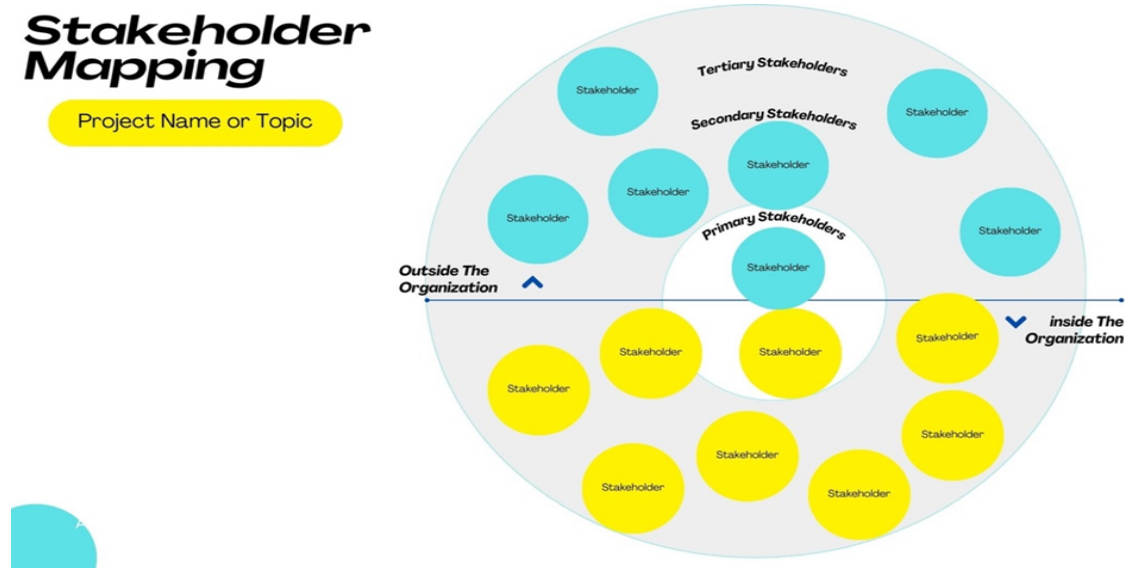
Stakeholder Mapping

Project Name or Topic

Tertiary Stakeholders

Stakeholder

Stakeholder

Secondary Stakeholders

Stakeholder

Stakeholder

Stakeholder

Stakeholder

Primary Stakeholders

Stakeholder

Outside The Organization

inside The Organization

Stakeholder

Stakeholder

Stakeholder

Stakeholder

Stakeholder

Stakeholder

Stakeholder

Stakeholder

Stakeholder